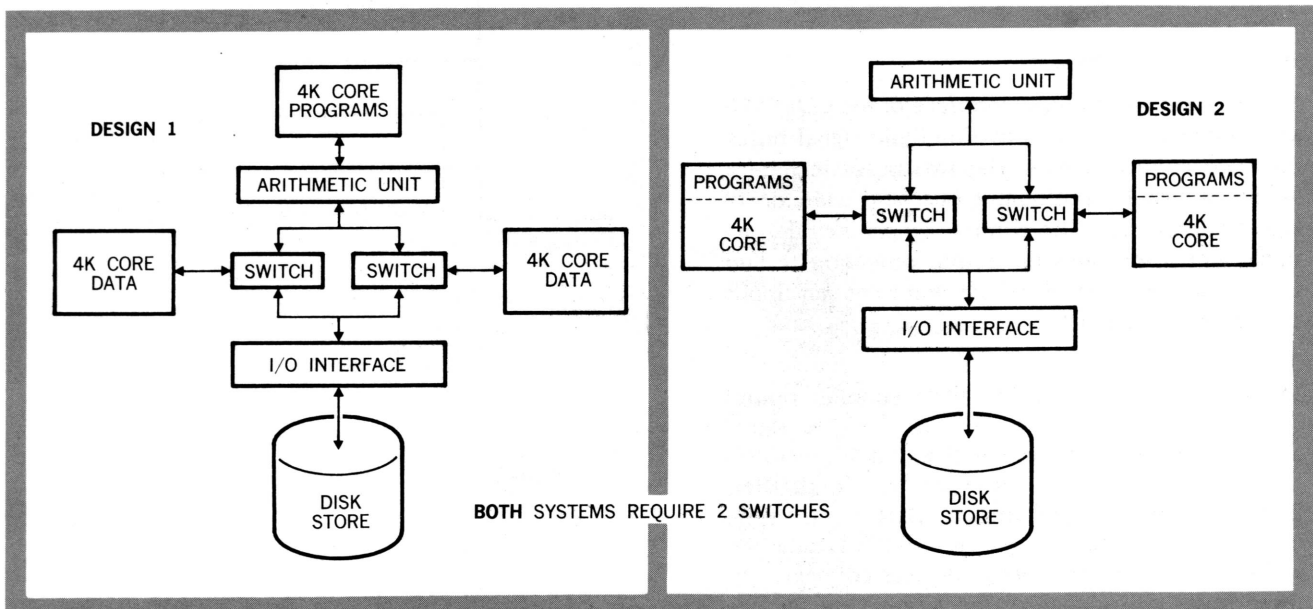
DESIGN 1

4K CORE PROGRAMS

ARITHMETIC UNIT

4K CORE DATA

SWITCH

SWITCH

4K CORE DATA

I/O INTERFACE

DISK STORE

ARITHMETIC UNIT

DESIGN 2

PROGRAMS

4K CORE

SWITCH

SWITCH

PROGRAMS

4K CORE

I/O INTERFACE

DISK STORE

BOTH SYSTEMS REQUIRE 2 SWITCHES